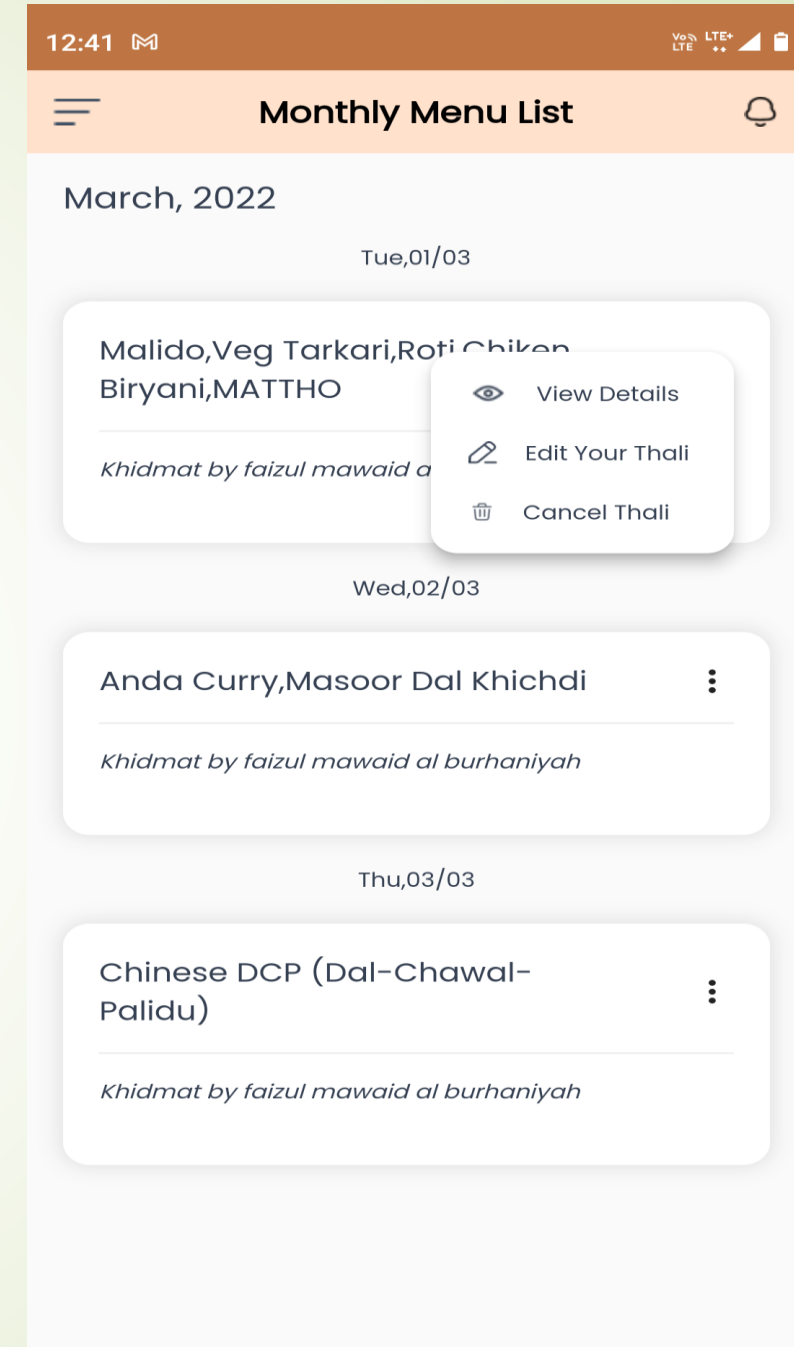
12:41

Monthly Menu List

March, 2022

Tue,01/03

Malido,Veg Tarkari,Roti,Chiken Biryani,MATTHO

Khidmat by faizul mawaid a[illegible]

View Details

Edit Your Thali

Cancel Thali

Wed,02/03

Anda Curry,Masoor Dal Khichdi

Khidmat by faizul mawaid al burhaniyah

Thu,03/03

Chinese DCP (Dal-Chawal-Palidu)

Khidmat by faizul mawaid al burhaniyah